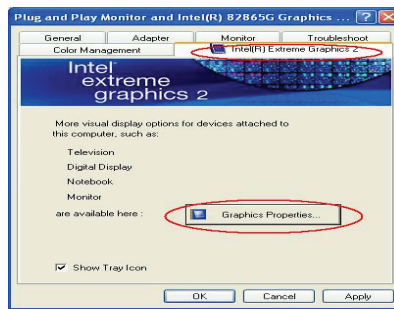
Plug and Play Monitor and Intel(R) 82865G Graphics ... ? X

General | Adapter | Monitor | Troubleshoot
Color Management | Intel(R) Extreme Graphics 2

Intel extreme graphics 2

More visual display options for devices attached to this computer, such as:

Television
Digital Display
Notebook
Monitor
are available here :

Graphics Properties...

Show Tray Icon

OK | Cancel | Apply